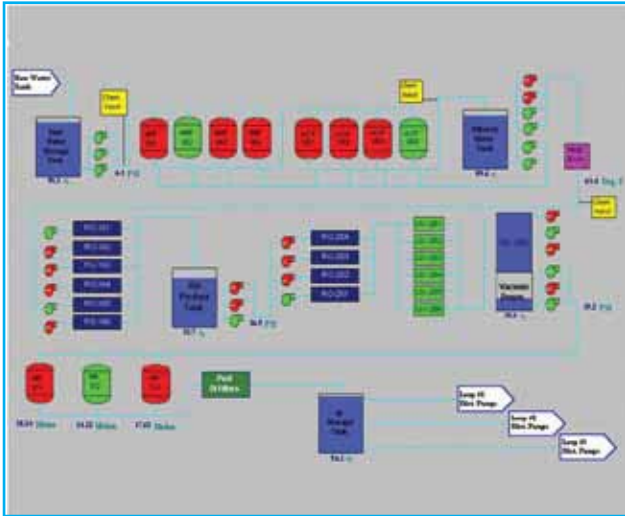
Raw Water Tank

Raw Water Storage Tank

Filtered Water Tank

RO Product Tank

Vacuum Degasser

Final Filters

Storage Tank

Loop #1 Dist. Pumps

Loop #2 Dist. Pumps

Loop #3 Dist. Pumps

RO-201

RO-202

RO-203

RO-204

RO-205

RO-206

RO-2201

RO-2202

RO-2203

RO-2204

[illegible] Meters

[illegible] Meters

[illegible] Meters